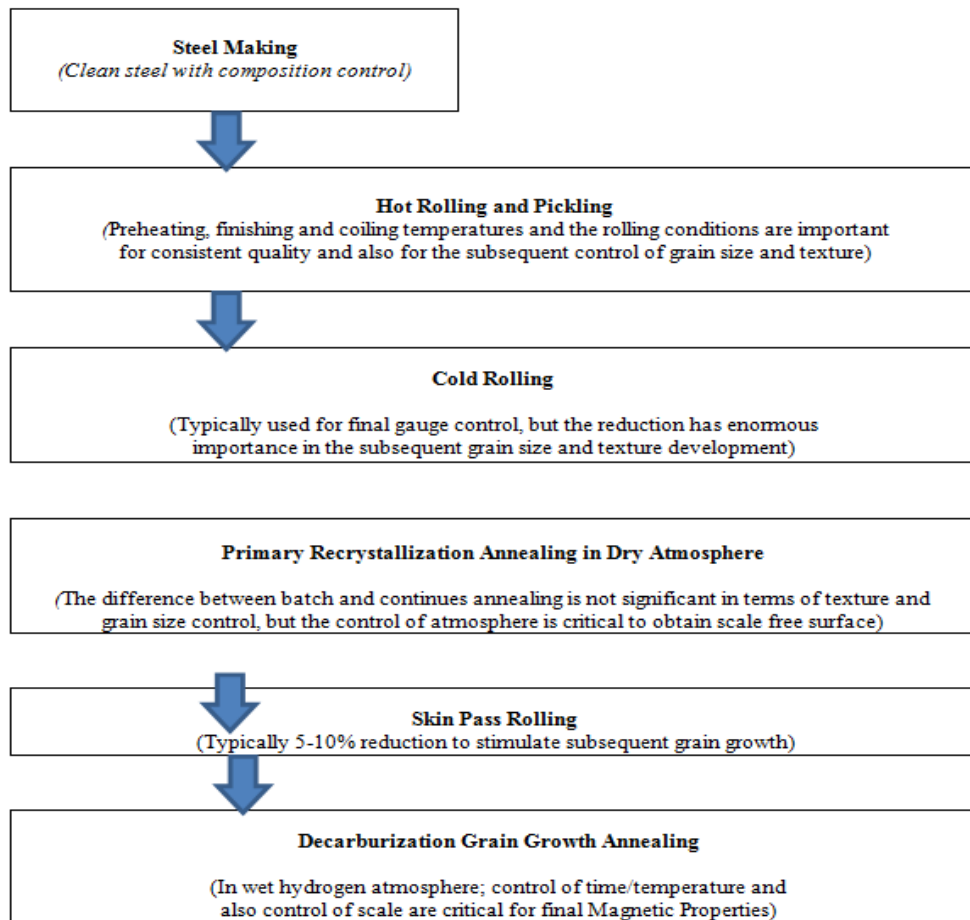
**Steel Making**
*(Clean steel with composition control)*

**Hot Rolling and Pickling**
(Preheating, finishing and coiling temperatures and the rolling conditions are important for consistent quality and also for the subsequent control of grain size and texture)

**Cold Rolling**

(Typically used for final gauge control, but the reduction has enormous importance in the subsequent grain size and texture development)

**Primary Recrystallization Annealing in Dry Atmosphere**

(The difference between batch and continues annealing is not significant in terms of texture and grain size control, but the control of atmosphere is critical to obtain scale free surface)

**Skin Pass Rolling**
(Typically 5-10% reduction to stimulate subsequent grain growth)

**Decarburization Grain Growth Annealing**

(In wet hydrogen atmosphere; control of time/temperature and also control of scale are critical for final Magnetic Properties)